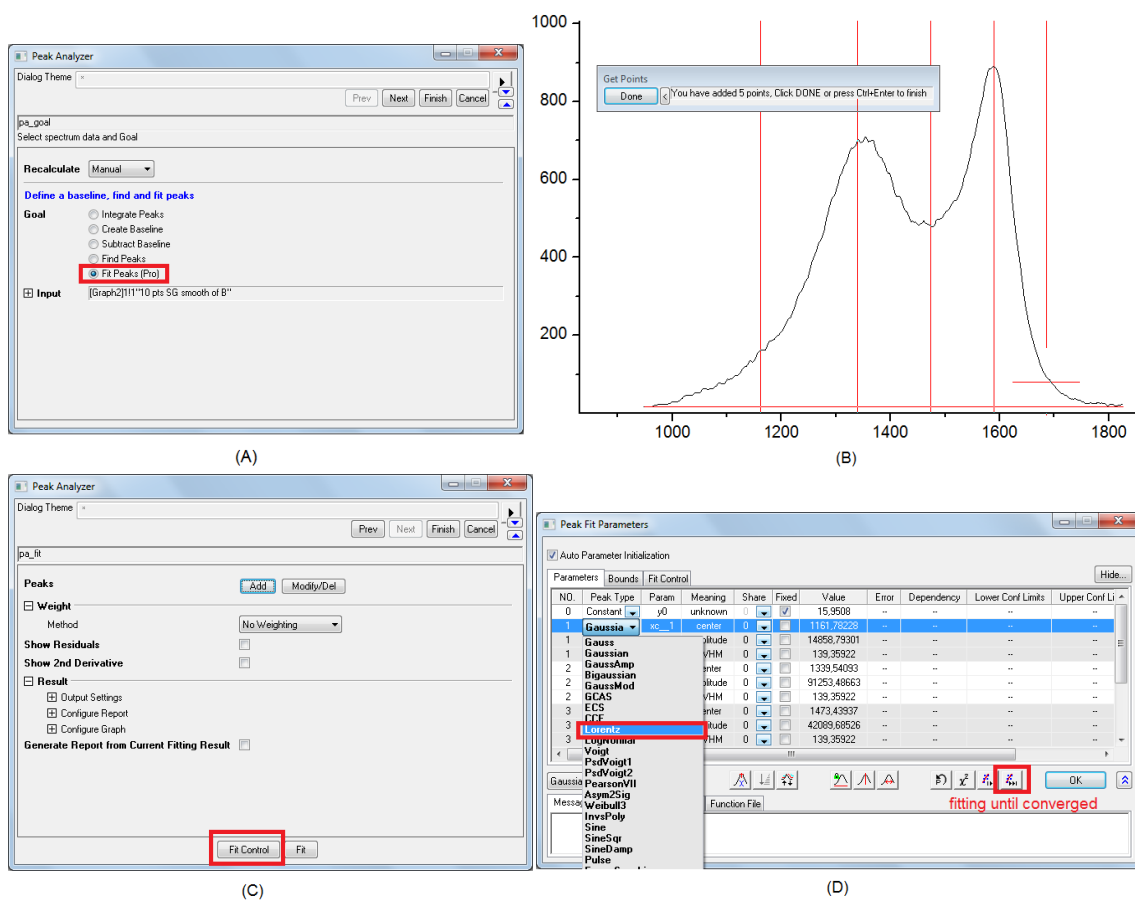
Peak Analyzer
Dialog Theme
Prev Next Finish Cancel
pa_goal
Select spectrum data and Goal
Recalculate Manual
Define a baseline, find and fit peaks
Goal
Integrate Peaks
Create Baseline
Subtract Baseline
Find Peaks
Fit Peaks (Pro)
Input [Graph2]1!1"10 pts SG smooth of B"

(A)

Get Points
Done You have added 5 points, Click DONE or press Ctrl+Enter to finish

1000
800
600
400
200
1000 1200 1400 1600 1800

(B)

Peak Analyzer
Dialog Theme
Prev Next Finish Cancel
pa_fit
Peaks Add Modify/Del
Weight
Method No Weighting
Show Residuals
Show 2nd Derivative
Result
Output Settings
Configure Report
Configure Graph
Generate Report from Current Fitting Result
Fit Control Fit

(C)

Peak Fit Parameters
Auto Parameter Initialization
Parameters Bounds Fit Control Hide...

| NO. | Peak Type | Param | Meaning | Share | Fixed | Value | Error | Dependency | Lower Conf Limits | Upper Conf Li |
|---|---|---|---|---|---|---|---|---|---|---|
| 0 | Constant | y0 | unknown | 0 | | 15,9508 | -- | -- | -- | -- |
| 1 | Gaussia | xc__1 | center | 0 | | 1161,78228 | -- | -- | -- | -- |
| 1 | | | plitude | 0 | | 14858,79301 | -- | -- | -- | -- |
| 1 | | | VHM | 0 | | 139,35922 | -- | -- | -- | -- |
| 2 | | | enter | 0 | | 1339,54093 | -- | -- | -- | -- |
| 2 | | | plitude | 0 | | 91253,48663 | -- | -- | -- | -- |
| 2 | | | VHM | 0 | | 139,35922 | -- | -- | -- | -- |
| 3 | | | enter | 0 | | 1473,43937 | -- | -- | -- | -- |
| 3 | | | plitude | 0 | | 42089,68526 | -- | -- | -- | -- |
| 3 | | | VHM | 0 | | 139,35922 | -- | -- | -- | -- |

Gauss
Gaussian
GaussAmp
Bigaussian
GaussMod
GCAS
ECS
CCE
Lorentz
LogNormal
Voigt
PsdVoigt1
PsdVoigt2
PearsonVII
Asym2Sig
Weibull3
InvsPoly
Sine
SineSqr
SineDamp
Pulse

Gaussia
Messag
Function File
OK
fitting until converged

(D)